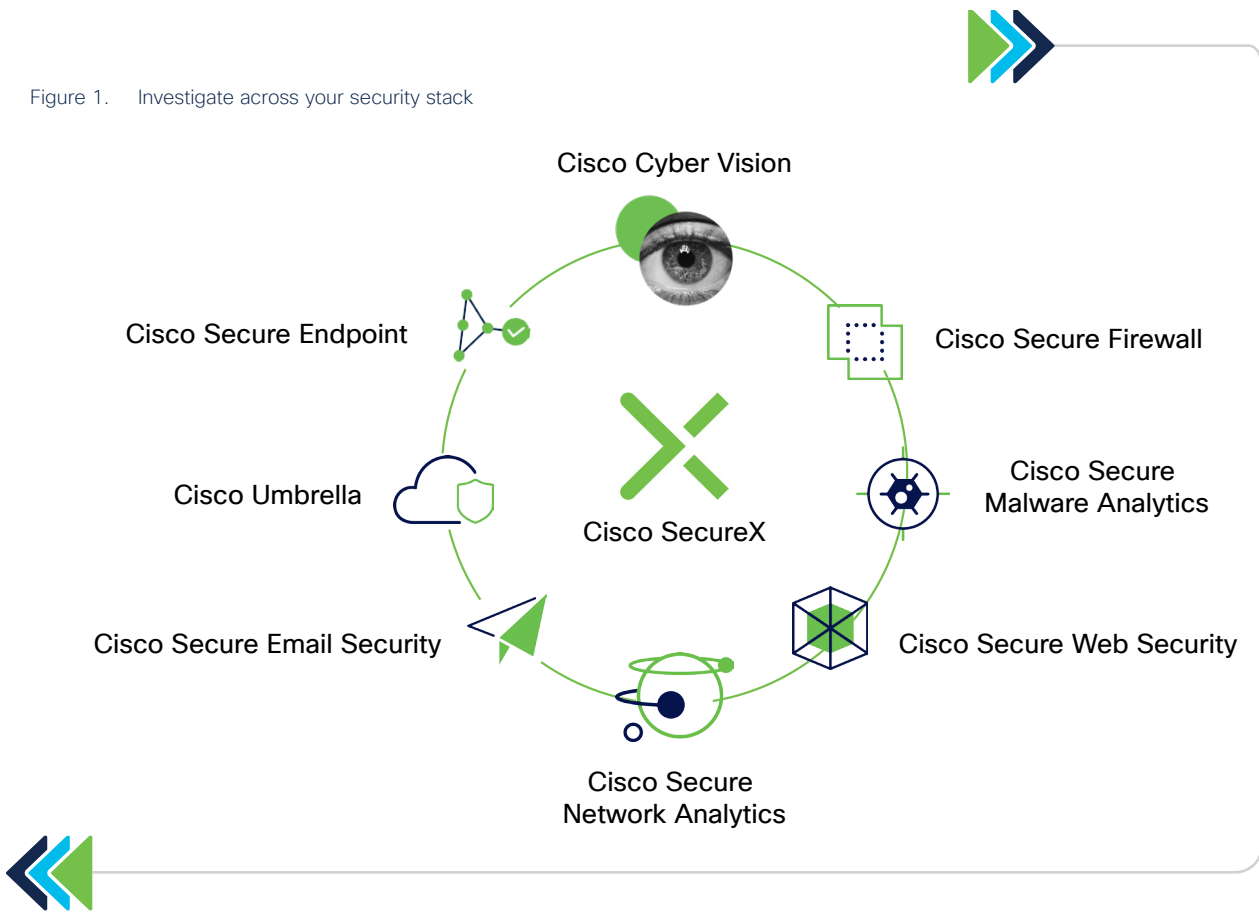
Figure 1. Investigate across your security stack

Cisco Cyber Vision

Cisco Secure Endpoint

Cisco Secure Firewall

Cisco Umbrella

Cisco SecureX

Cisco Secure Malware Analytics

Cisco Secure Email Security

Cisco Secure Web Security

Cisco Secure Network Analytics